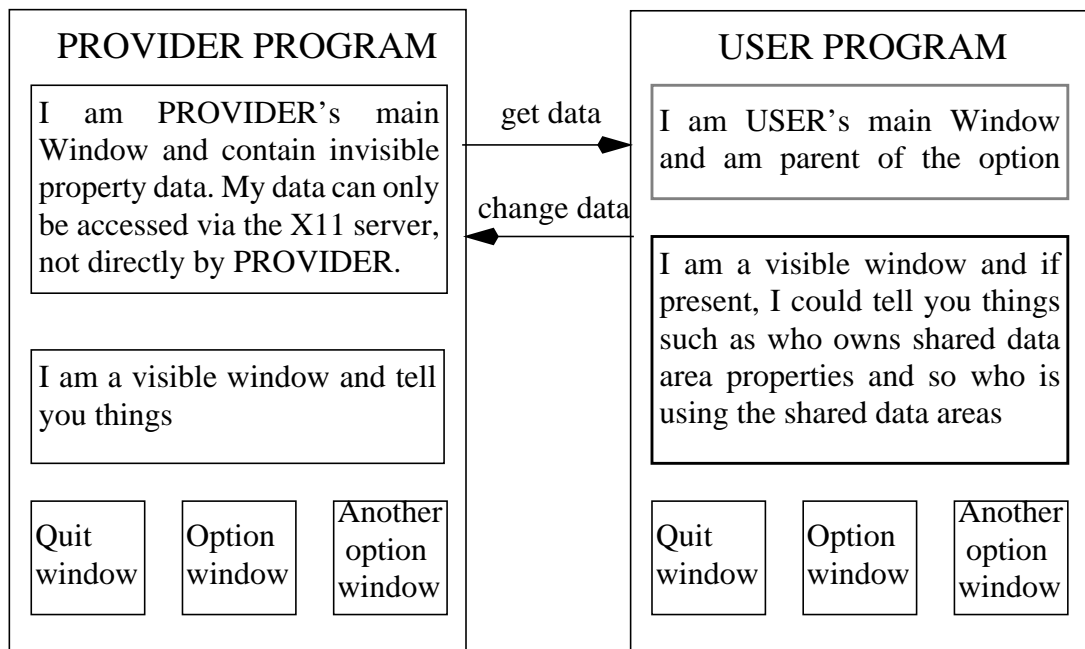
PROVIDER PROGRAM

I am PROVIDER's main Window and contain invisible property data. My data can only be accessed via the X11 server, not directly by PROVIDER.

I am a visible window and tell you things

Quit window

Option window

Another option window

get data

change data

USER PROGRAM

I am USER's main Window and am parent of the option

I am a visible window and if present, I could tell you things such as who owns shared data area properties and so who is using the shared data areas

Quit window

Option window

Another option window